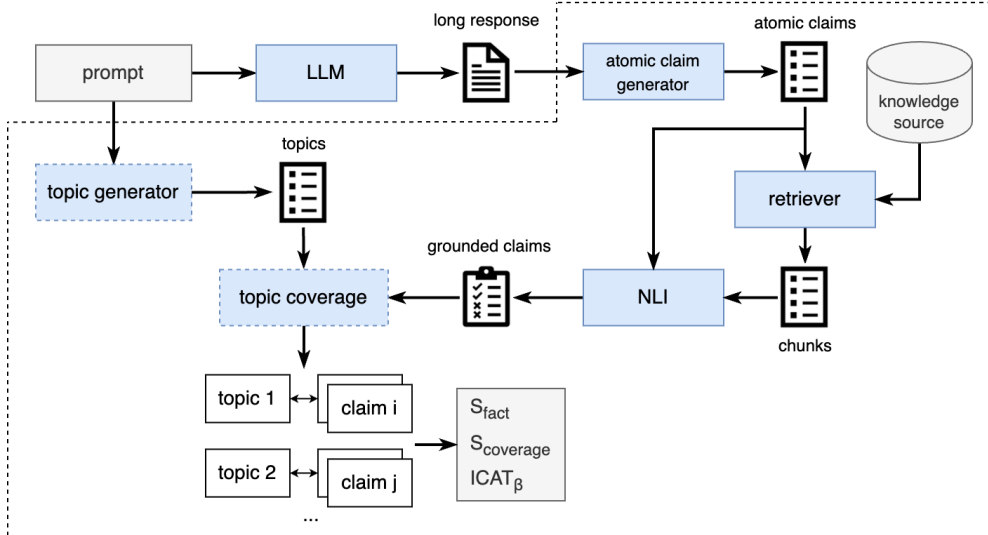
long response

atomic claims

prompt

LLM

atomic claim generator

knowledge source

topics

topic generator

retriever

grounded claims

topic coverage

NLI

chunks

topic 1

claim i

$S_{fact}$

$S_{coverage}$

$ICAT_{\beta}$

topic 2

claim j

...